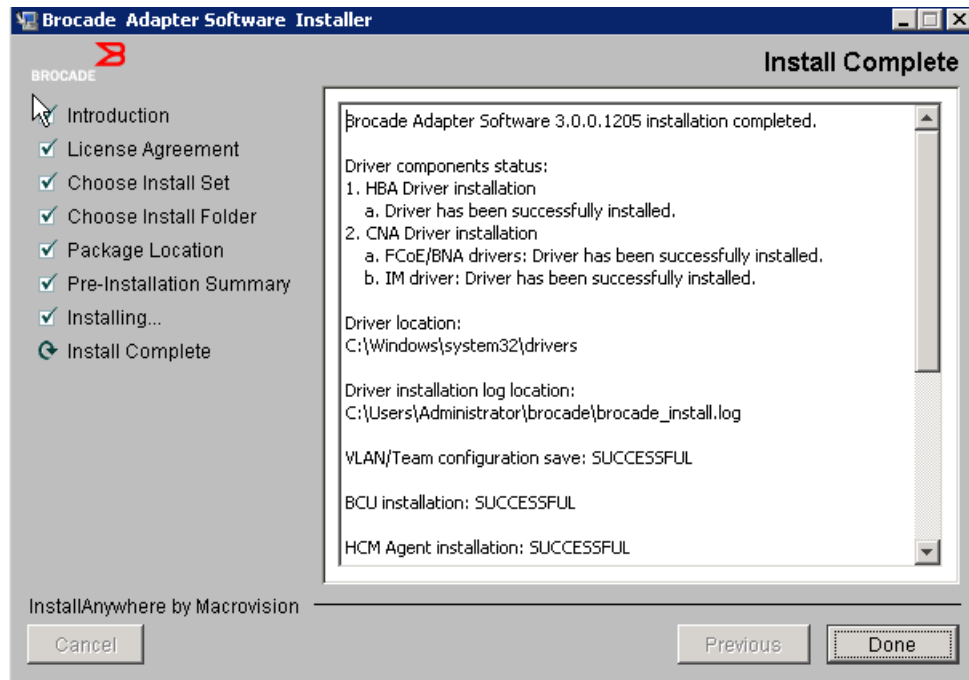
Brocade Adapter Software Installer

BROCADE

Install Complete

Introduction
License Agreement
Choose Install Set
Choose Install Folder
Package Location
Pre-Installation Summary
Installing...
Install Complete

Brocade Adapter Software 3.0.0.1205 installation completed.

Driver components status:
1. HBA Driver installation
a. Driver has been successfully installed.
2. CNA Driver installation
a. FCoE/BNA drivers: Driver has been successfully installed.
b. IM driver: Driver has been successfully installed.

Driver location:
C:\Windows\system32\drivers

Driver installation log location:
C:\Users\Administrator\brocade\brocade_install.log

VLAN/Team configuration save: SUCCESSFUL

BCU installation: SUCCESSFUL

HCM Agent installation: SUCCESSFUL

InstallAnywhere by Macrovision

Cancel

Previous

Done